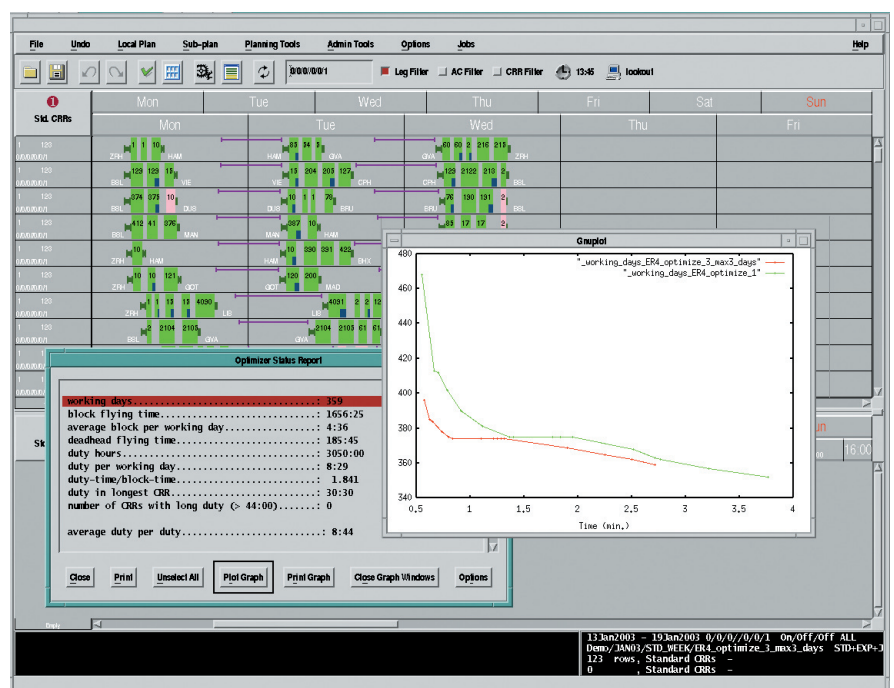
File Undo Local Plan Sub-plan Planning Tools Admin Tools Options Jobs Help

0/0/0/0/0/1 Leg Filter AC Filter CRR Filter 13:45 lookout

Std. CRRs

Mon Tue Wed Thu Fri Sat Sun

Mon Tue Wed Thu Fri

Gnuplot

"_working_days_ER4_optimize_3_max3_days"
"_working_days_ER4_optimize_1"

480 460 440 420 400 380 360 340

0.5 1 1.5 2 2.5 3 3.5 4

Time (min.)

Optimizer Status Report

working days....................................: 359
block flying time...............................: 1656:25
average block per working day...................: 4:36
deadhead flying time............................: 185:45
duty hours......................................: 3050:00
duty per working day............................: 8:29
duty-time/block-time............................: 1.841
duty in longest CRR.............................: 30:30
number of CRRs with long duty (> 44:00).......: 0

average duty per duty...........................: 8:44

Close Print Unselect All Plot Graph Print Graph Close Graph Windows Options

13Jan2003 - 19Jan2003 0/0/0//0/0/1 On/Off/Off ALL
Demo/JAN03/STD_WEEK/ER4_optimize_3_max3_days STD+EXP+J
123 rows, Standard CRRs -
0 , Standard CRRs -